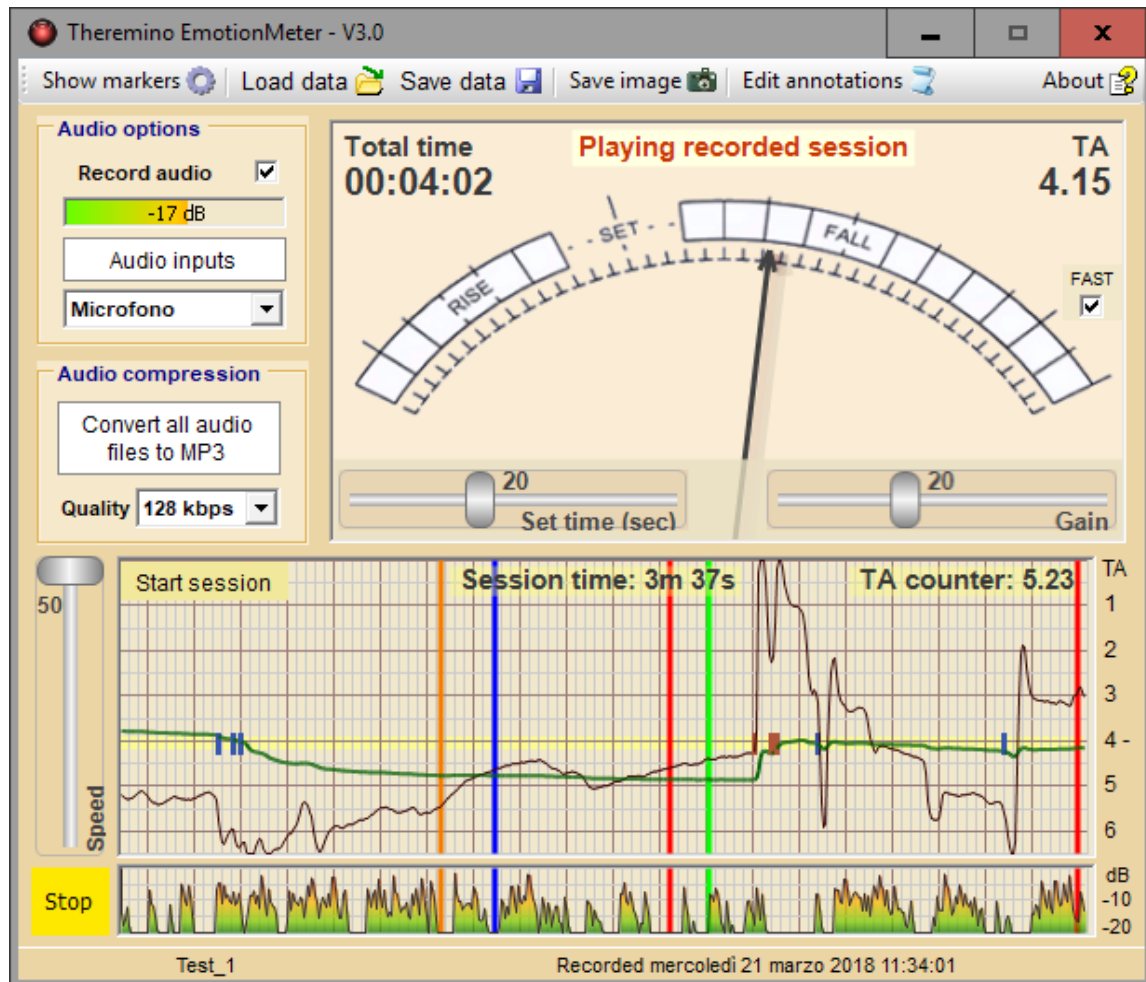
Theremino EmotionMeter - V3.0

Show markers | Load data | Save data | Save image | Edit annotations | About

Audio options
Record audio
-17 dB
Audio inputs
Microfono

Audio compression
Convert all audio files to MP3
Quality 128 kbps

Total time
00:04:02
Playing recorded session
TA
4.15

RISE
SET
FALL
FAST

20
Set time (sec)
20
Gain

50
Speed
Start session
Session time: 3m 37s
TA counter: 5.23
TA
1
2
3
4 -
5
6

Stop
dB
-10
-20

Test_1
Recorded mercoledì 21 marzo 2018 11:34:01